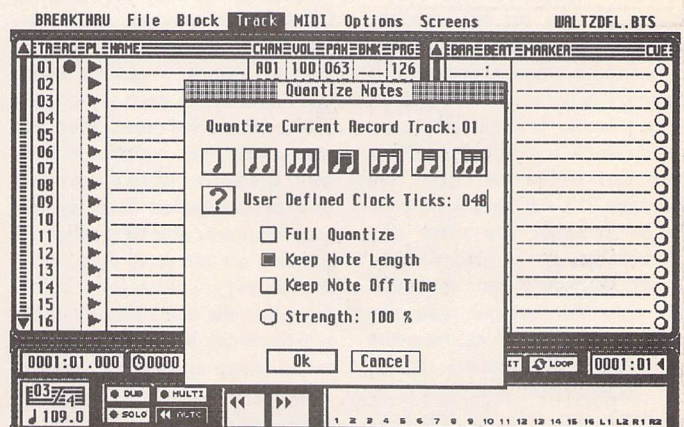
BREAKTHRU File Block Track MIDI Options Screens WALTZDFL.BTS

TR REC PL NAME CHAN VOL PAN BNK PAG

01 A01 100 063 ___ 126
02
03
04
05
06
07
08
09
10
11
12
13
14
15
16

BAR BEAT MARKER CUE

Quantize Notes

Quantize Current Record Track: 01

? User Defined Clock Ticks: 048

Full Quantize
Keep Note Length
Keep Note Off Time
Strength: 100 %

Ok Cancel

0001:01.000 0000

03/4

109.0

DUB MULTI
SOLO

LOOP 0001:01

1 2 3 4 5 6 7 8 9 10 11 12 13 14 15 16 L1 L2 R1 R2